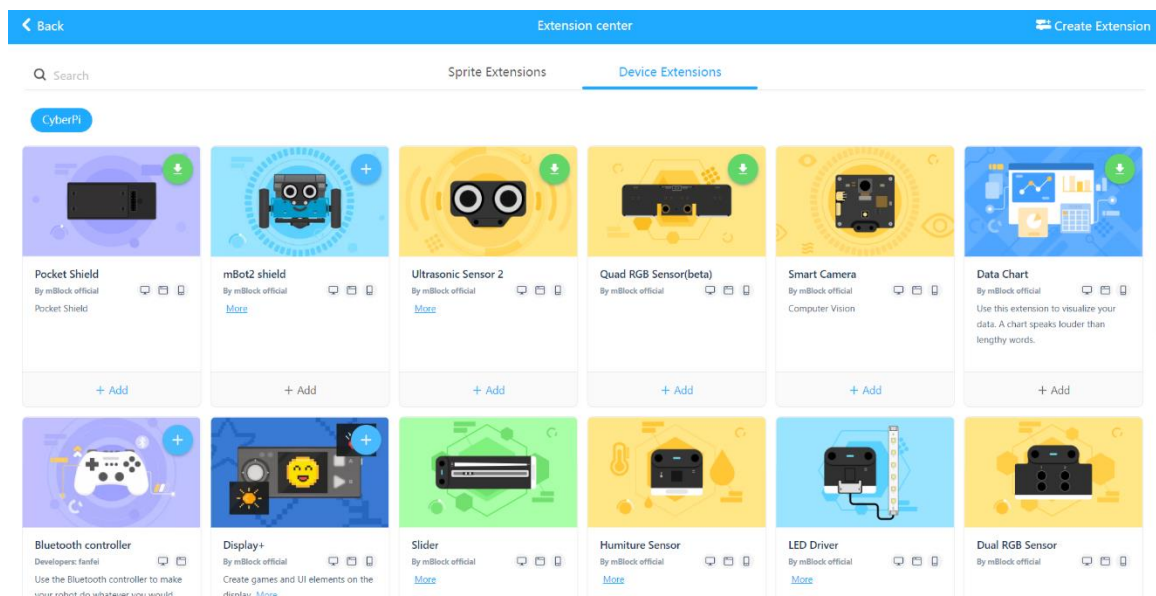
< Back

Extension center

Create Extension

Search

Sprite Extensions

Device Extensions

CyberPi

Pocket Shield
By mBlock official
Pocket Shield
+ Add

mBot2 shield
By mBlock official
More
+ Add

Ultrasonic Sensor 2
By mBlock official
More
+ Add

Quad RGB Sensor(beta)
By mBlock official
+ Add

Smart Camera
By mBlock official
Computer Vision
+ Add

Data Chart
By mBlock official
Use this extension to visualize your data. A chart speaks louder than lengthy words.
+ Add

Bluetooth controller
Developers: fanfei
Use the Bluetooth controller to make your robot do whatever you would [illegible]

Display+
By mBlock official
Create games and UI elements on the display. More

Slider
By mBlock official
More

Humiture Sensor
By mBlock official
More

LED Driver
By mBlock official
More

Dual RGB Sensor
By mBlock official